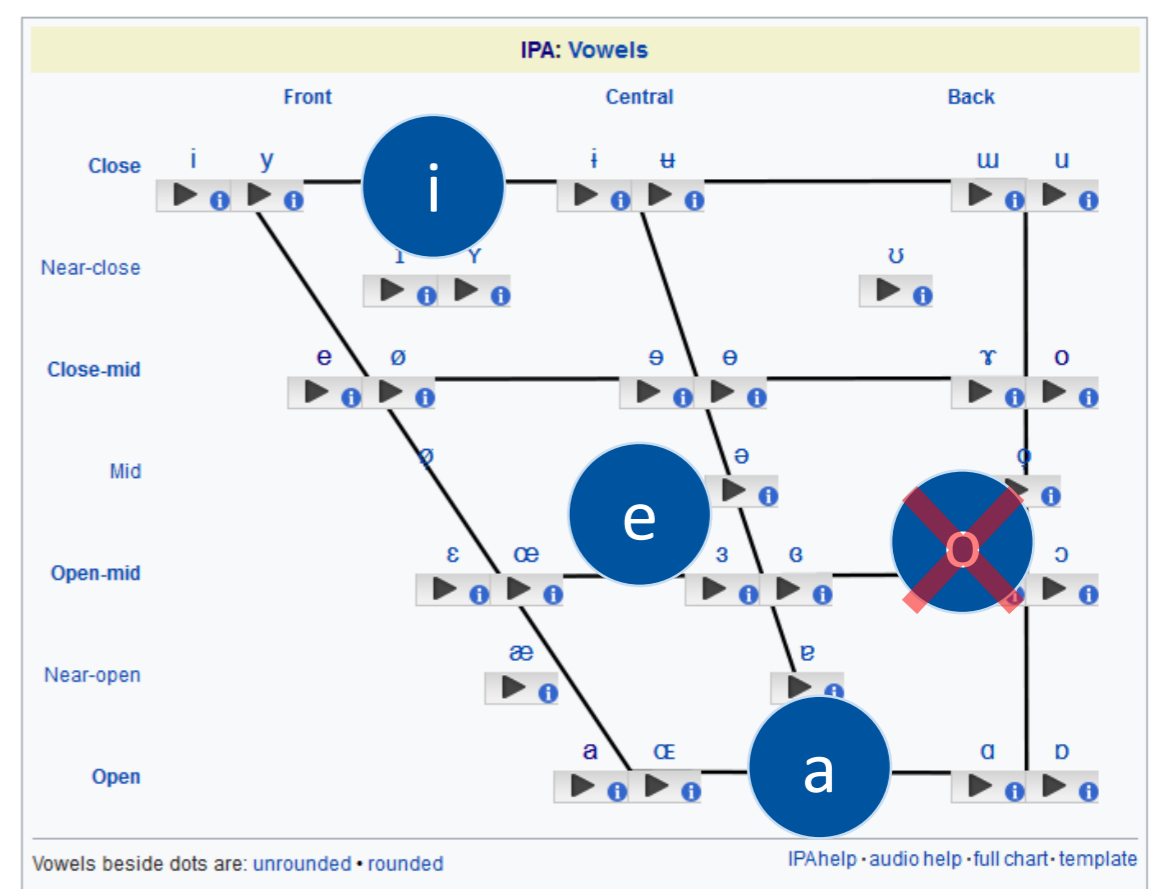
IPA: Vowels

Front Central Back

Close i y i ɨ ʉ ɯ u

Near-close ɪ ʏ ʊ

Close-mid e ø ɘ ɵ ɤ o

Mid ø̞ e ə o̞

Open-mid ɛ œ ɜ ɞ o ʌ ɔ

Near-open æ ɐ

Open a ɶ a ɑ ɒ

Vowels beside dots are: unrounded • rounded

IPA help • audio help • full chart • template